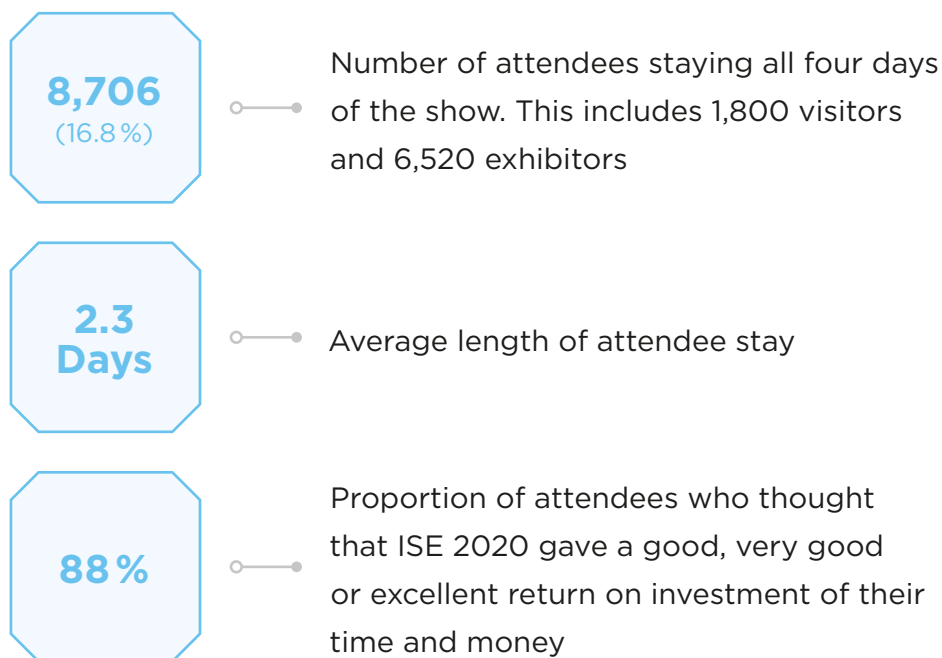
8,706
(16.8 %)

Number of attendees staying all four days of the show. This includes 1,800 visitors and 6,520 exhibitors

2.3
Days

Average length of attendee stay

88 %

Proportion of attendees who thought that ISE 2020 gave a good, very good or excellent return on investment of their time and money